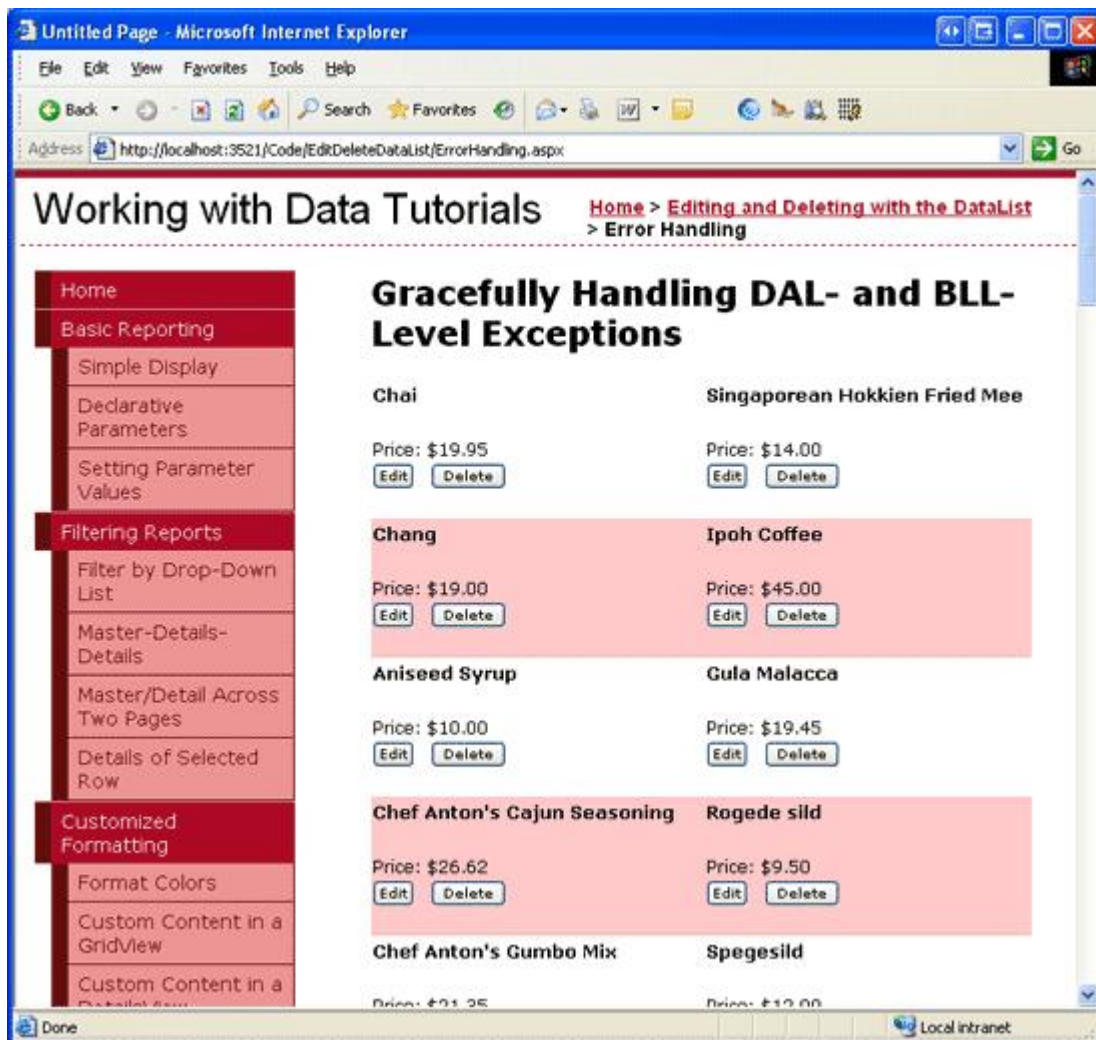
Untitled Page - Microsoft Internet Explorer

File Edit View Favorites Tools Help

Back Search Favorites

Address http://localhost:3521/Code/EditDeleteDataList/ErrorHandling.aspx Go

Working with Data Tutorials

Home > Editing and Deleting with the DataList > Error Handling

Home
Basic Reporting
Simple Display
Declarative Parameters
Setting Parameter Values
Filtering Reports
Filter by Drop-Down List
Master-Details-Details
Master/Detail Across Two Pages
Details of Selected Row
Customized Formatting
Format Colors
Custom Content in a GridView
Custom Content in a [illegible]

Gracefully Handling DAL- and BLL-Level Exceptions

Chai
Price: $19.95
Edit Delete

Singaporean Hokkien Fried Mee
Price: $14.00
Edit Delete

Chang
Price: $19.00
Edit Delete

Ipoh Coffee
Price: $45.00
Edit Delete

Aniseed Syrup
Price: $10.00
Edit Delete

Gula Malacca
Price: $19.45
Edit Delete

Chef Anton's Cajun Seasoning
Price: $26.62
Edit Delete

Rogede sild
Price: $9.50
Edit Delete

Chef Anton's Gumbo Mix
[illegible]

Spegesild
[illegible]

Done

Local intranet